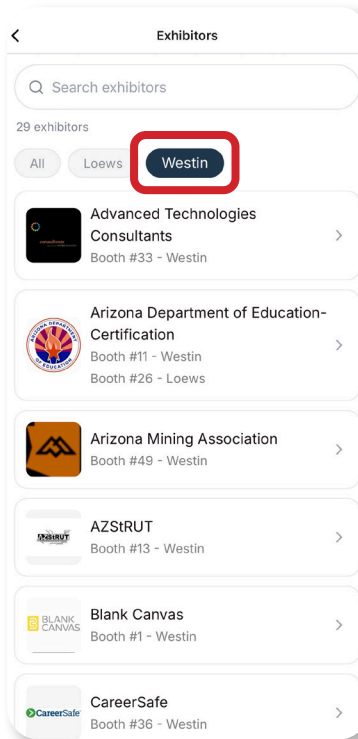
Exhibitors

Search exhibitors

29 exhibitors

All Loews Westin

Advanced Technologies Consultants
Booth #33 - Westin

Arizona Department of Education-Certification
Booth #11 - Westin
Booth #26 - Loews

Arizona Mining Association
Booth #49 - Westin

AZStRUT
Booth #13 - Westin

BLANK CANVAS
Blank Canvas
Booth #1 - Westin

CareerSafe
CareerSafe
Booth #36 - Westin